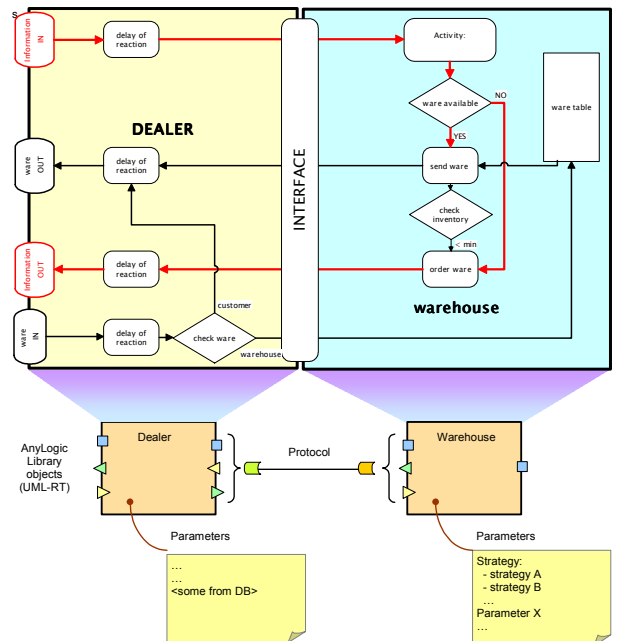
s

information IN

delay of reaction

DEALER

ware OUT

delay of reaction

information OUT

delay of reaction

customer

ware IN

delay of reaction

check ware

warehouse

INTERFACE

Activity:

ware available

NO

YES

ware table

send ware

check inventory

< min

order ware

warehouse

AnyLogic Library objects (UML-RT)

Dealer

Protocol

Warehouse

Parameters

…
…
<some from DB>

Parameters

Strategy:
- strategy A
- strategy B
…
Parameter X
…